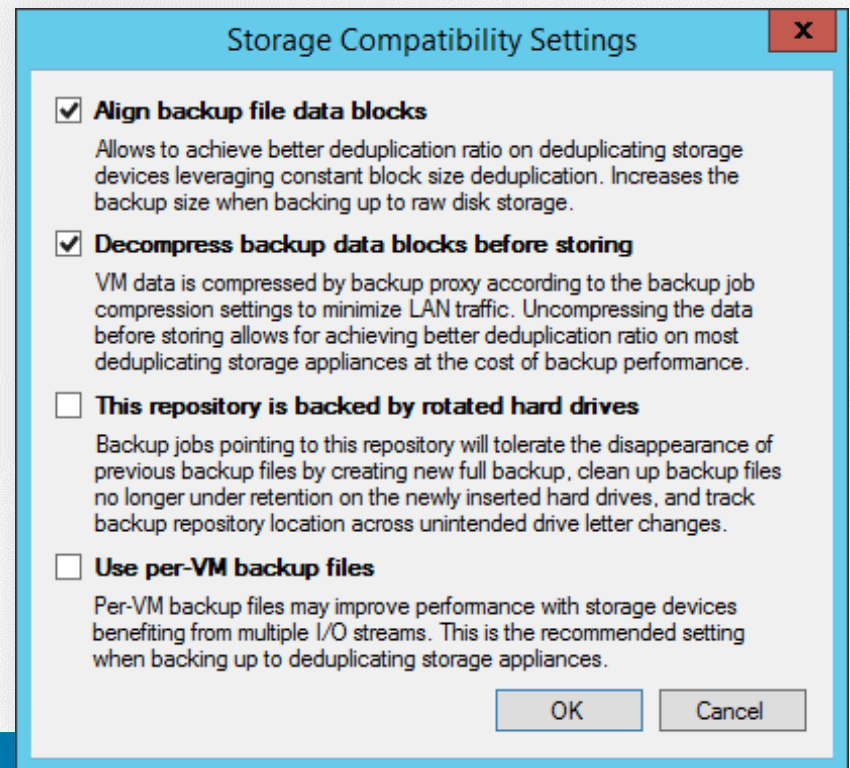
Storage Compatibility Settings

x

☑ Align backup file data blocks

Allows to achieve better deduplication ratio on deduplicating storage devices leveraging constant block size deduplication. Increases the backup size when backing up to raw disk storage.

☑ Decompress backup data blocks before storing

VM data is compressed by backup proxy according to the backup job compression settings to minimize LAN traffic. Uncompressing the data before storing allows for achieving better deduplication ratio on most deduplicating storage appliances at the cost of backup performance.

☐ This repository is backed by rotated hard drives

Backup jobs pointing to this repository will tolerate the disappearance of previous backup files by creating new full backup, clean up backup files no longer under retention on the newly inserted hard drives, and track backup repository location across unintended drive letter changes.

☐ Use per-VM backup files

Per-VM backup files may improve performance with storage devices benefiting from multiple I/O streams. This is the recommended setting when backing up to deduplicating storage appliances.

OK

Cancel